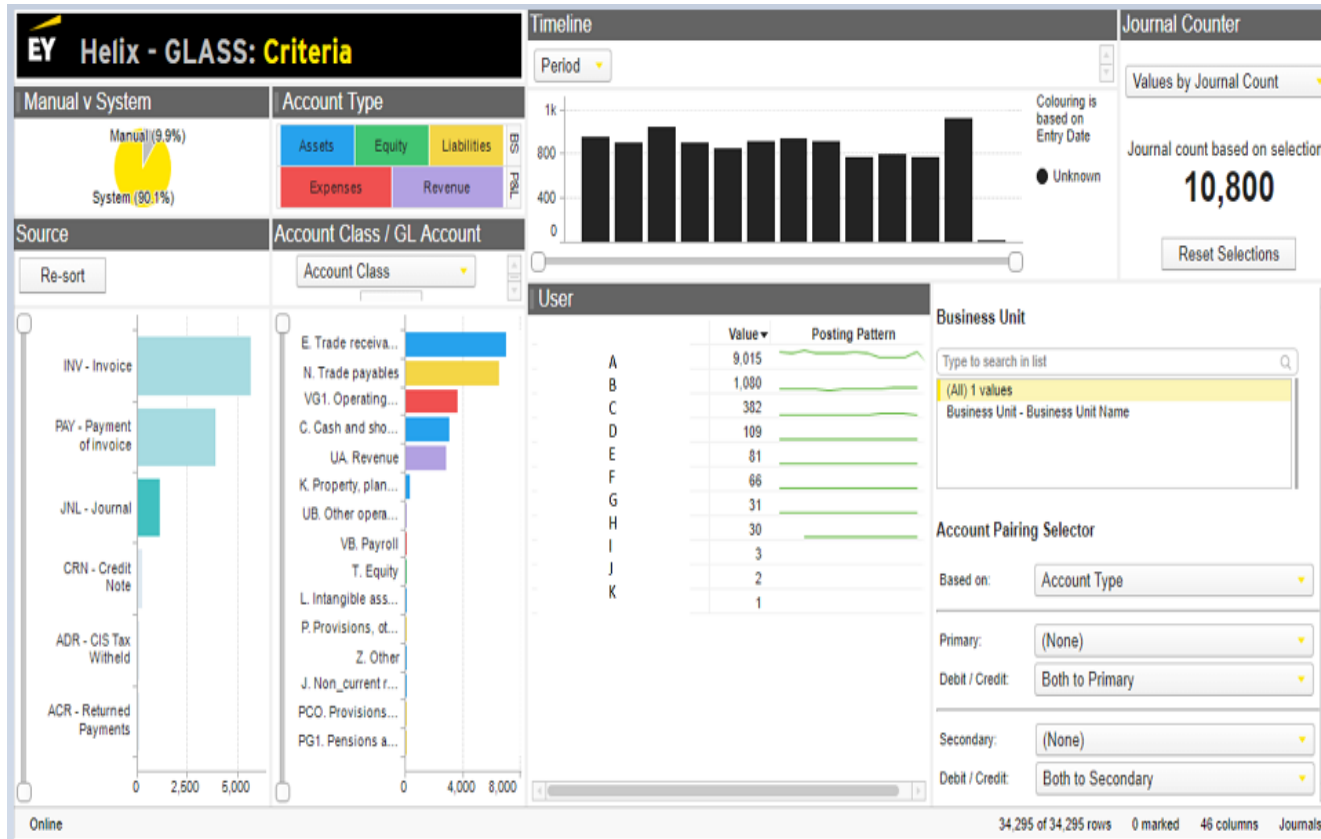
EY Helix - GLASS: Criteria

Timeline

Period

Journal Counter

Values by Journal Count

Manual v System

Manual (9.9%)

System (90.1%)

Account Type

Assets | Equity | Liabilities | BS

Expenses | Revenue | P&L

1k
800
400
0

Colouring is based on Entry Date

Unknown

Journal count based on selection

10,800

Reset Selections

Source

Re-sort

Account Class / GL Account

Account Class

INV - Invoice

PAY - Payment of invoice

JNL - Journal

CRN - Credit Note

ADR - CIS Tax Witheld

ACR - Returned Payments

0 2,500 5,000

E. Trade receiva...
N. Trade payables
VG1. Operating...
C. Cash and sho...
UA. Revenue
K. Property, plan...
UB. Other opera...
VB. Payroll
T. Equity
L. Intangible ass...
P. Provisions, ot...
Z. Other
J. Non_current r...
PCO. Provisions...
PG1. Pensions a...

0 4,000 8,000

User

| | Value | Posting Pattern |
|---|---|---|
| A | 9,015 | |
| B | 1,080 | |
| C | 382 | |
| D | 109 | |
| E | 81 | |
| F | 66 | |
| G | 31 | |
| H | 30 | |
| I | 3 | |
| J | 2 | |
| K | 1 | |

Business Unit

Type to search in list

(All) 1 values

Business Unit - Business Unit Name

Account Pairing Selector

Based on: Account Type

Primary: (None)

Debit / Credit: Both to Primary

Secondary: (None)

Debit / Credit: Both to Secondary

Online

34,295 of 34,295 rows 0 marked 46 columns Journals